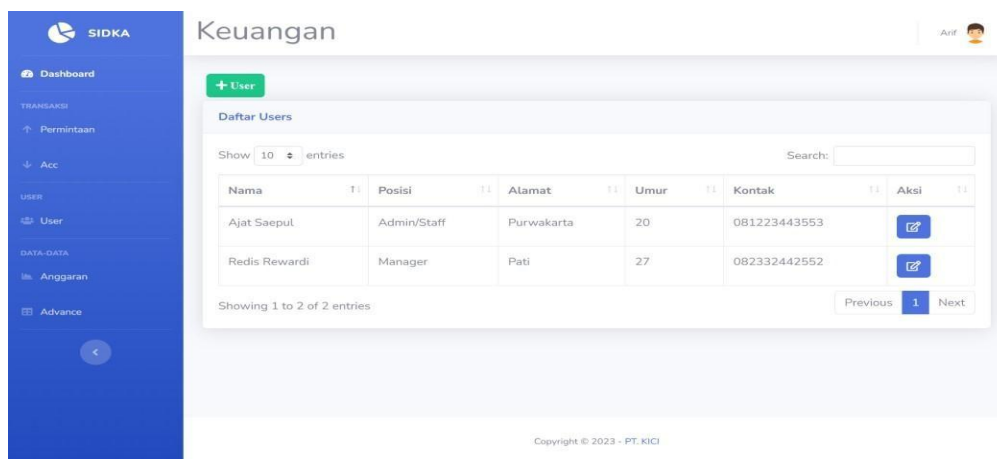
SIDKA

Dashboard

TRANSAKSI

Permintaan

Acc

USER

User

DATA-DATA

Anggaran

Advance

Keuangan

Arif

+ User

Daftar Users

Show 10 entries

Search:

| Nama | Posisi | Alamat | Umur | Kontak | Aksi |
|---|---|---|---|---|---|
| Ajat Saepul | Admin/Staff | Purwakarta | 20 | 081223443553 | |
| Redis Rewardi | Manager | Pati | 27 | 082332442552 | |

Showing 1 to 2 of 2 entries

Previous 1 Next

Copyright © 2023 - PT. KICI